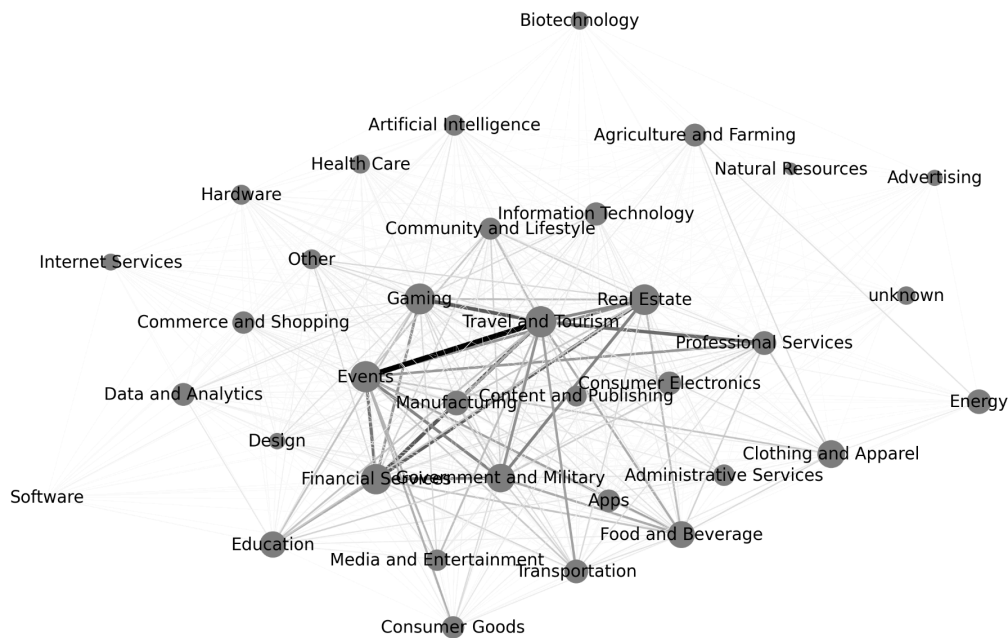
Biotechnology
Artificial Intelligence
Agriculture and Farming
Health Care
Natural Resources
Advertising
Hardware
Information Technology
Community and Lifestyle
Internet Services
Other
Gaming
Real Estate
unknown
Commerce and Shopping
Travel and Tourism
Professional Services
Events
Consumer Electronics
Data and Analytics
Content and Publishing
Manufacturing
Energy
Design
Clothing and Apparel
Financial Services
Government and Military
Administrative Services
Software
Apps
Food and Beverage
Education
Media and Entertainment
Transportation
Consumer Goods